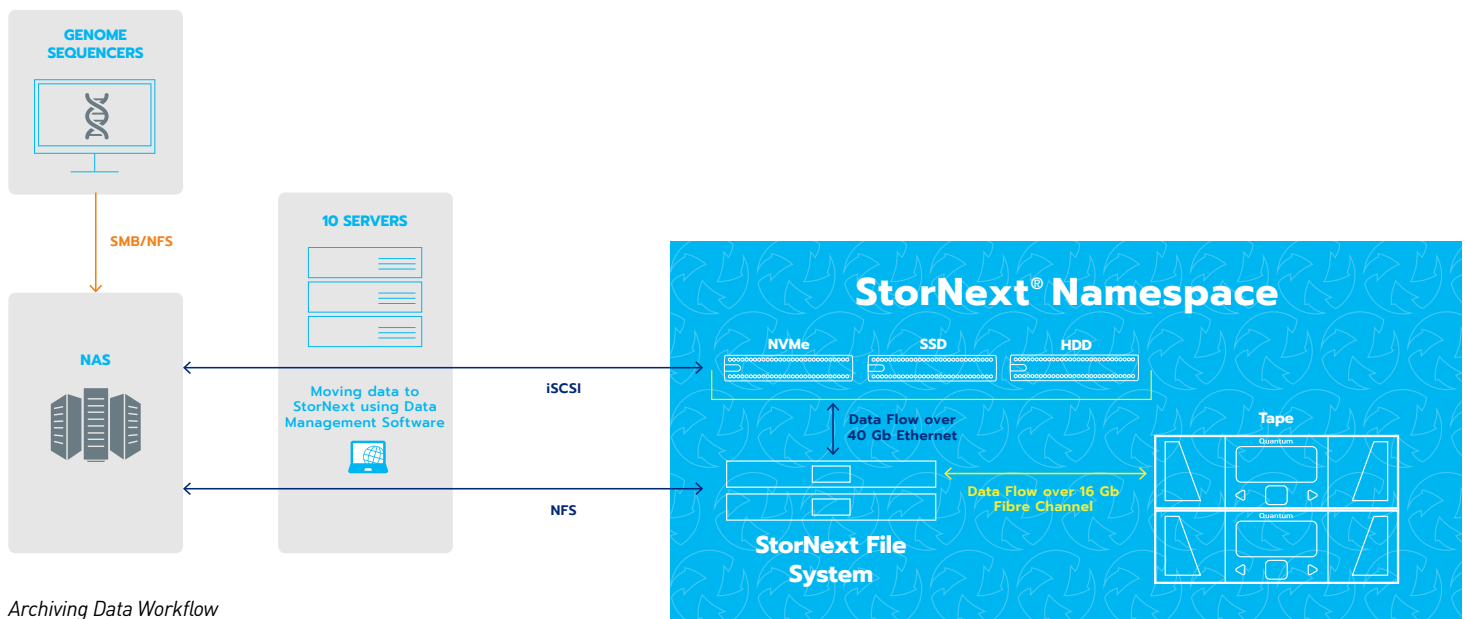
GENOME SEQUENCERS

SMB/NFS

NAS

10 SERVERS

Moving data to StorNext using Data Management Software

iSCSI

NFS

StorNext® Namespace

NVMe

SSD

HDD

Data Flow over 40 Gb Ethernet

Tape

Quantum

Quantum

Data Flow over 16 Gb Fibre Channel

StorNext File System

Archiving Data Workflow